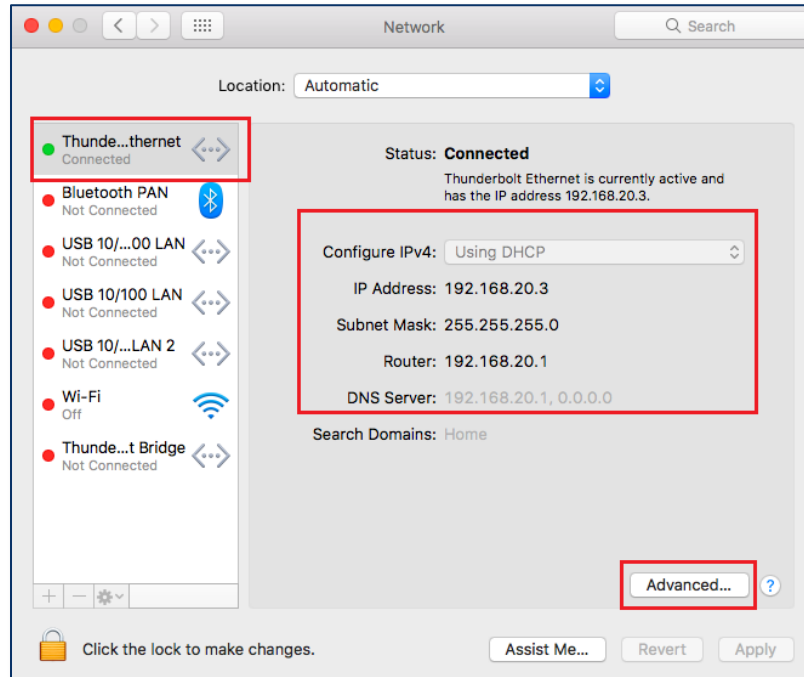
Network

Search

Location: Automatic

Thunde...thernet
Connected

Bluetooth PAN
Not Connected

USB 10/...00 LAN
Not Connected

USB 10/100 LAN
Not Connected

USB 10/...LAN 2
Not Connected

Wi-Fi
Off

Thunde...t Bridge
Not Connected

Status: Connected

Thunderbolt Ethernet is currently active and has the IP address 192.168.20.3.

Configure IPv4: Using DHCP

IP Address: 192.168.20.3

Subnet Mask: 255.255.255.0

Router: 192.168.20.1

DNS Server: 192.168.20.1, 0.0.0.0

Search Domains: Home

Advanced...

?

+ −

Click the lock to make changes.

Assist Me...

Revert

Apply